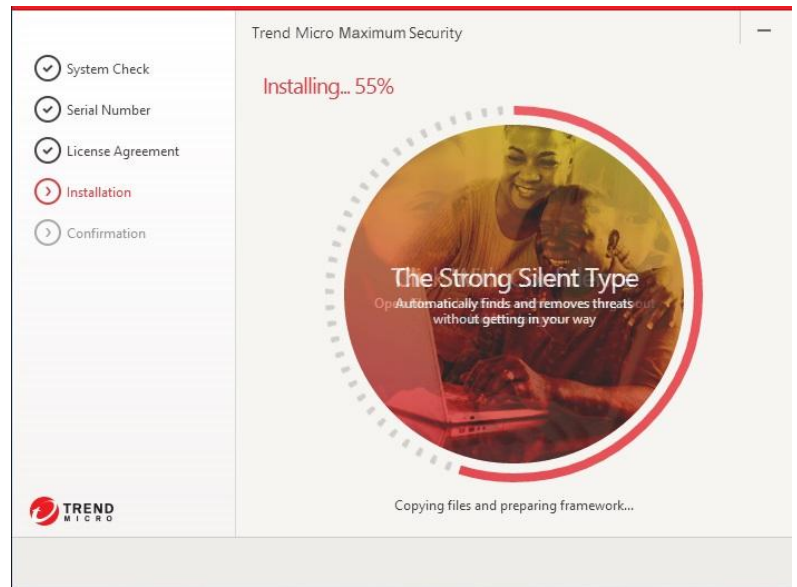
System Check
Serial Number
License Agreement
Installation
Confirmation

TREND MICRO

Trend Micro Maximum Security

–

Installing... 55%

The Strong Silent Type
Automatically finds and removes threats without getting in your way

Copying files and preparing framework...